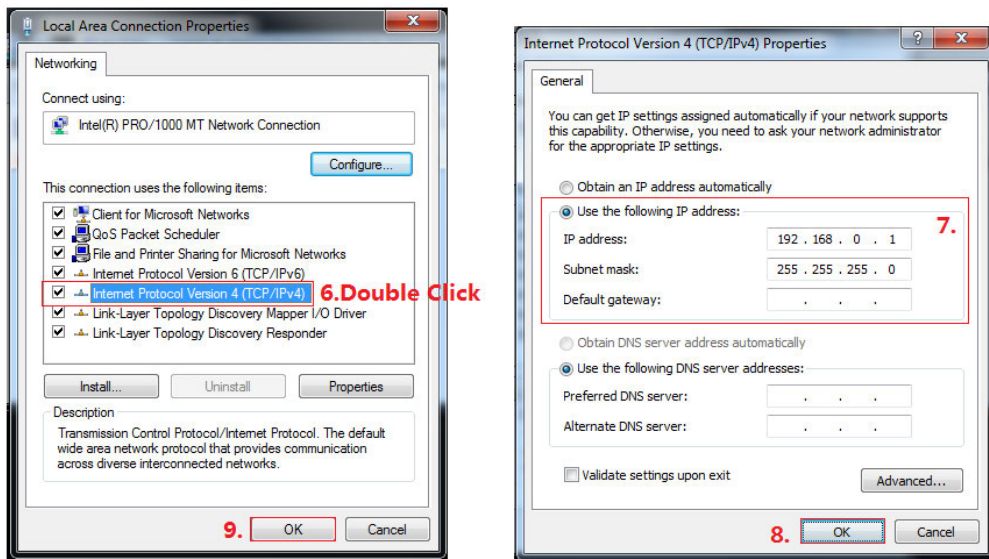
Local Area Connection Properties

Networking

Connect using:

Intel(R) PRO/1000 MT Network Connection

Configure...

This connection uses the following items:

Client for Microsoft Networks
QoS Packet Scheduler
File and Printer Sharing for Microsoft Networks
Internet Protocol Version 6 (TCP/IPv6)
Internet Protocol Version 4 (TCP/IPv4)
Link-Layer Topology Discovery Mapper I/O Driver
Link-Layer Topology Discovery Responder

6.Double Click

Install...
Uninstall
Properties

Description

Transmission Control Protocol/Internet Protocol. The default wide area network protocol that provides communication across diverse interconnected networks.

9.
OK
Cancel

Internet Protocol Version 4 (TCP/IPv4) Properties

General

You can get IP settings assigned automatically if your network supports this capability. Otherwise, you need to ask your network administrator for the appropriate IP settings.

Obtain an IP address automatically

Use the following IP address:

IP address: 192 . 168 . 0 . 1

Subnet mask: 255 . 255 . 255 . 0

Default gateway: . . .

7.

Obtain DNS server address automatically

Use the following DNS server addresses:

Preferred DNS server: . . .

Alternate DNS server: . . .

Validate settings upon exit

Advanced...

8.
OK
Cancel